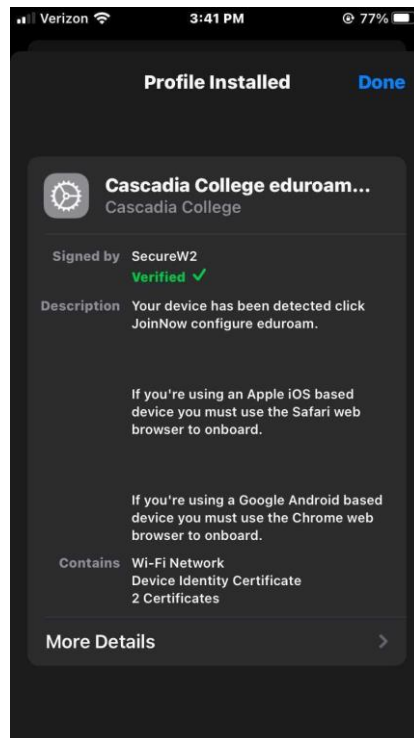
Verizon 3:41 PM 77%

Profile Installed Done

Cascadia College eduroam...
Cascadia College

Signed by SecureW2
Verified ✓

Description Your device has been detected click JoinNow configure eduroam.

If you're using an Apple iOS based device you must use the Safari web browser to onboard.

If you're using a Google Android based device you must use the Chrome web browser to onboard.

Contains Wi-Fi Network
Device Identity Certificate
2 Certificates

More Details